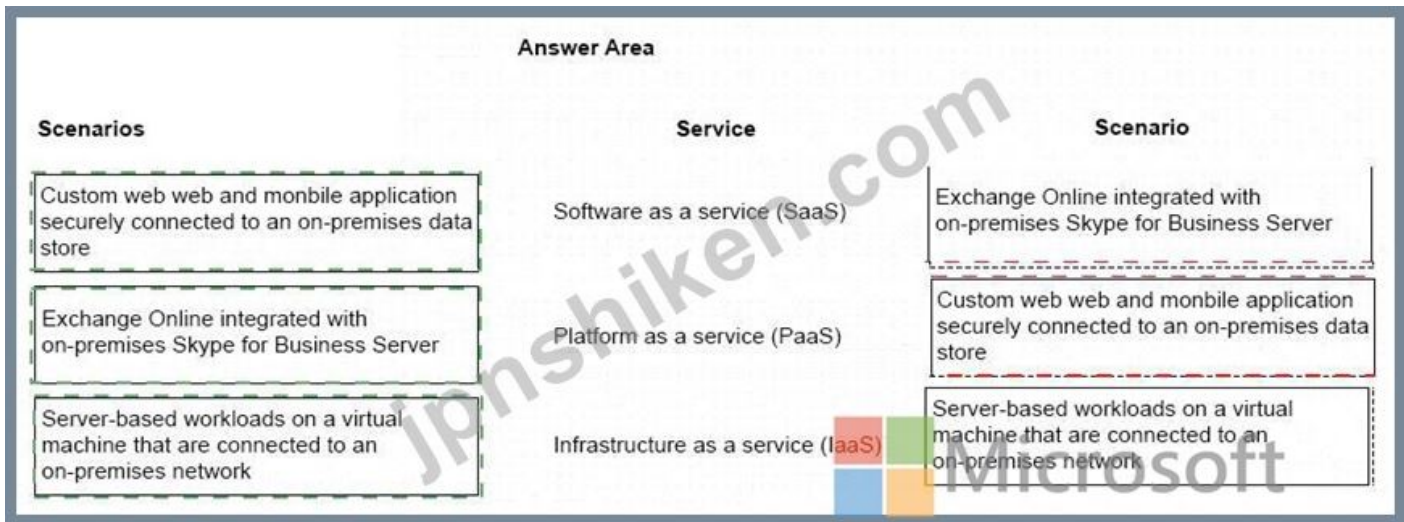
Answer Area

| Scenarios | Service | Scenario |
|---|---|---|
| Custom web web and monbile application securely connected to an on-premises data store | Software as a service (SaaS) | Exchange Online integrated with on-premises Skype for Business Server |
| Exchange Online integrated with on-premises Skype for Business Server | Platform as a service (PaaS) | Custom web web and monbile application securely connected to an on-premises data store |
| Server-based workloads on a virtual machine that are connected to an on-premises network | Infrastructure as a service (IaaS) | Server-based workloads on a virtual machine that are connected to an on-premises network |

jpshiken.com

Microsoft